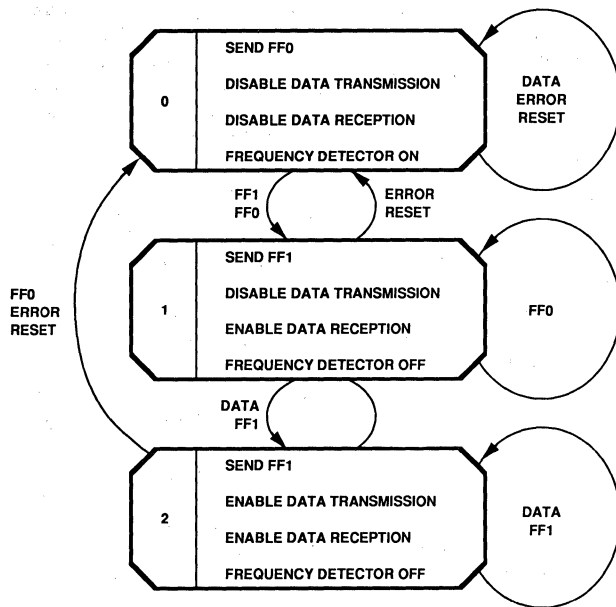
0

SEND FF0

DISABLE DATA TRANSMISSION

DISABLE DATA RECEPTION

FREQUENCY DETECTOR ON

DATA
ERROR
RESET

FF1
FF0

ERROR
RESET

FF0
ERROR
RESET

1

SEND FF1

DISABLE DATA TRANSMISSION

ENABLE DATA RECEPTION

FREQUENCY DETECTOR OFF

FF0

DATA
FF1

2

SEND FF1

ENABLE DATA TRANSMISSION

ENABLE DATA RECEPTION

FREQUENCY DETECTOR OFF

DATA
FF1